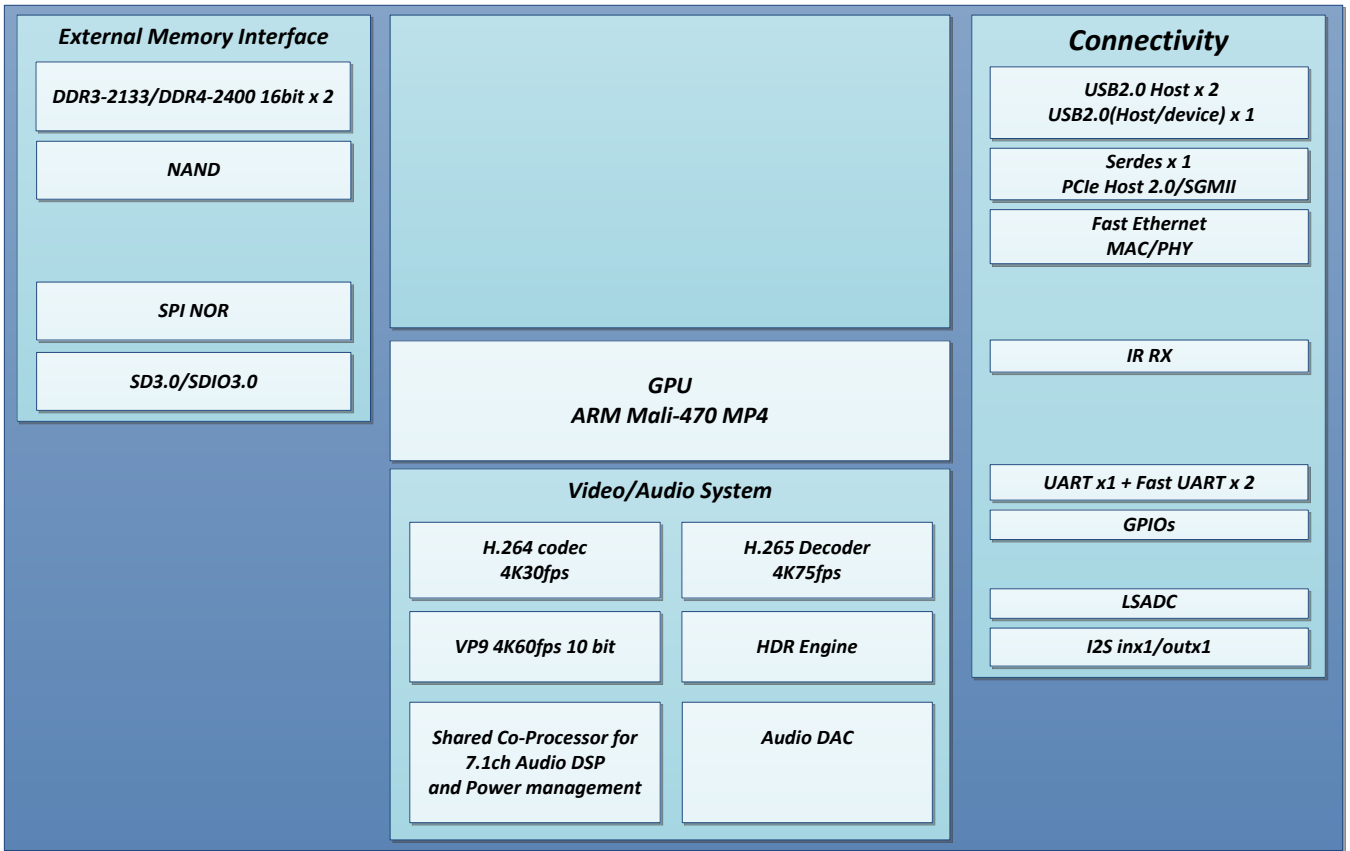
External Memory Interface

DDR3-2133/DDR4-2400 16bit x 2

NAND

SPI NOR

SD3.0/SDIO3.0

GPU
ARM Mali-470 MP4

Video/Audio System

H.264 codec
4K30fps

H.265 Decoder
4K75fps

VP9 4K60fps 10 bit

HDR Engine

Shared Co-Processor for
7.1ch Audio DSP
and Power management

Audio DAC

Connectivity

USB2.0 Host x 2
USB2.0(Host/device) x 1

Serdes x 1
PCIe Host 2.0/SGMII

Fast Ethernet
MAC/PHY

IR RX

UART x1 + Fast UART x 2

GPIOs

LSADC

I2S inx1/outx1